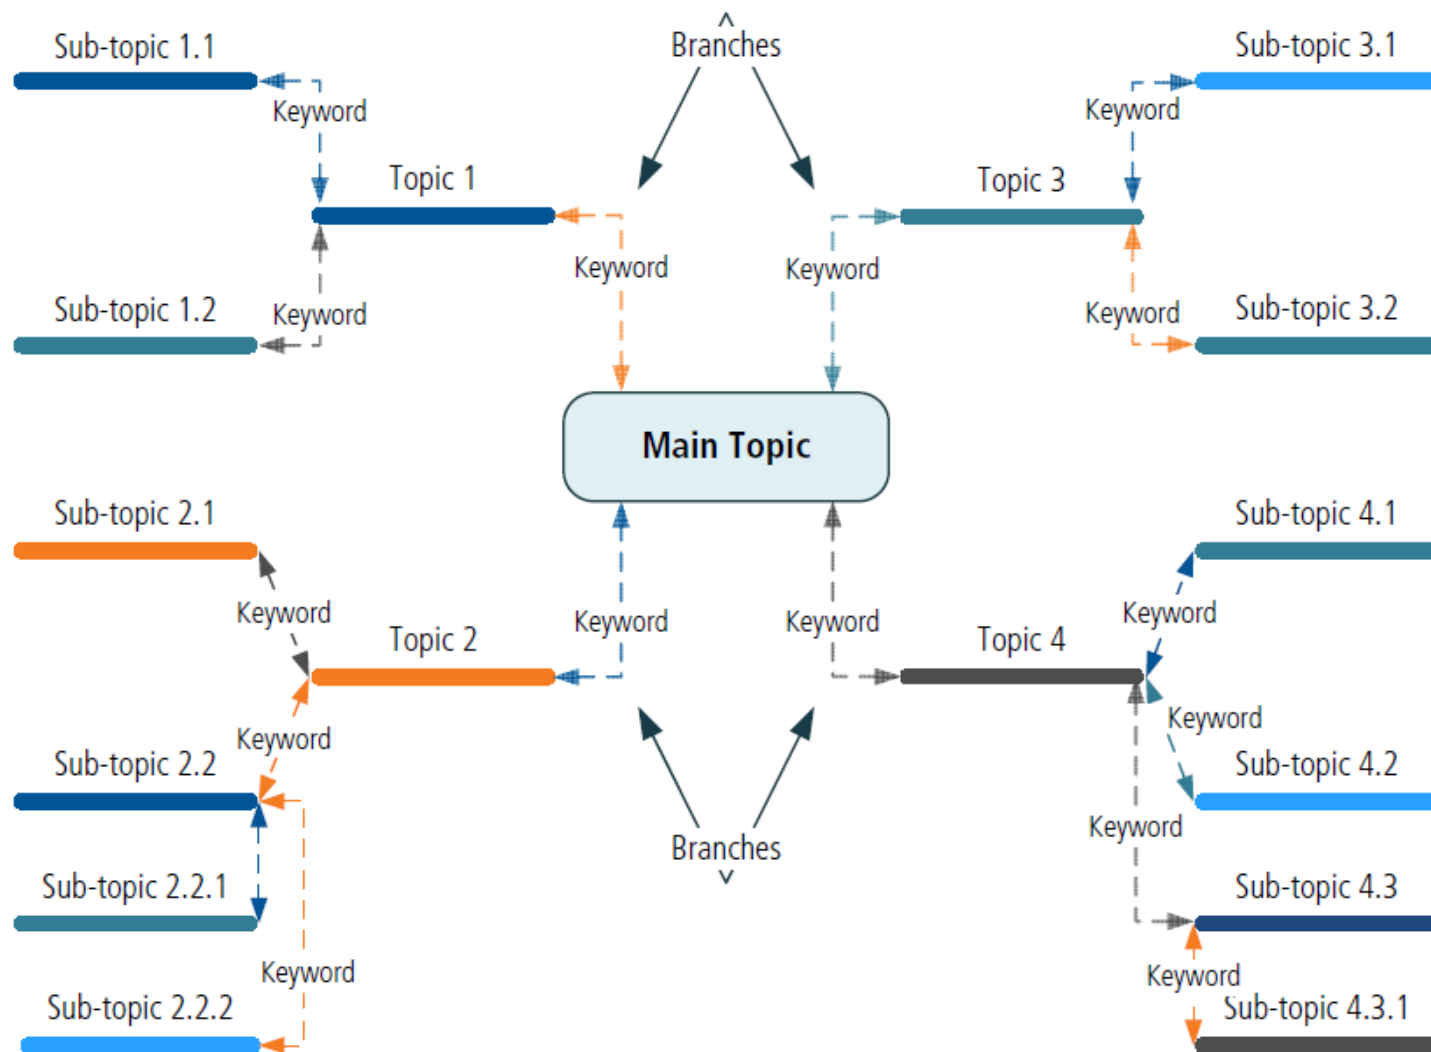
Sub-topic 1.1

Keyword

Topic 1

Sub-topic 1.2

Keyword

Branches

Keyword

Keyword

Sub-topic 3.1

Keyword

Topic 3

Keyword

Sub-topic 3.2

Main Topic

Sub-topic 2.1

Keyword

Topic 2

Keyword

Sub-topic 2.2

Sub-topic 2.2.1

Keyword

Sub-topic 2.2.2

Keyword

Keyword

Branches

Sub-topic 4.1

Keyword

Topic 4

Keyword

Sub-topic 4.2

Keyword

Sub-topic 4.3

Keyword

Sub-topic 4.3.1